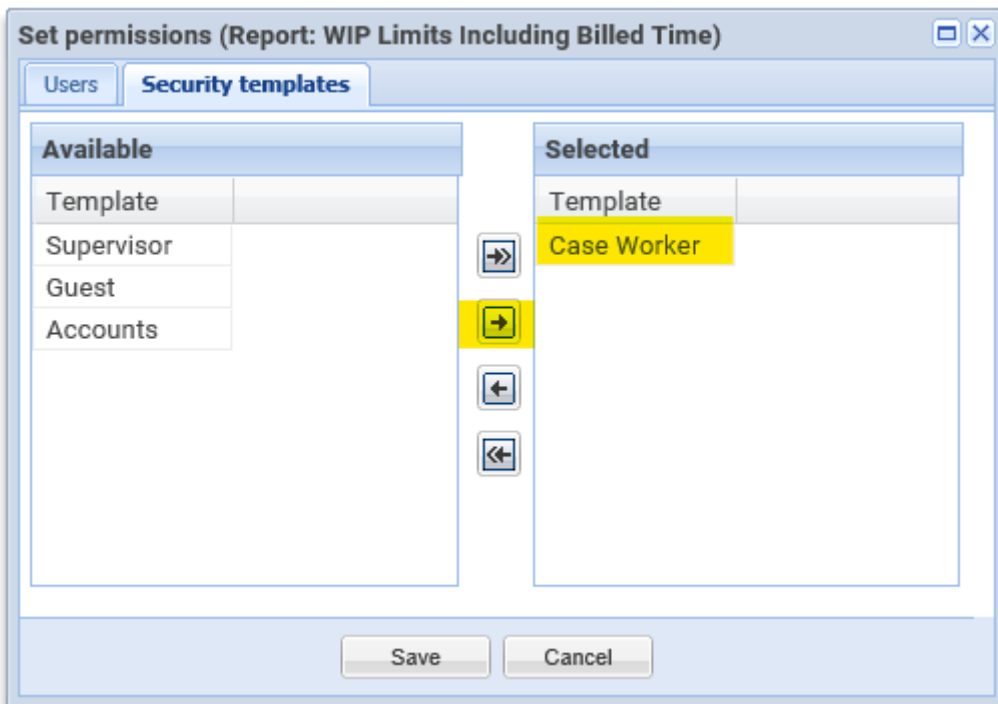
Set permissions (Report: WIP Limits Including Billed Time)

Users

Security templates

Available

| Template |
|---|
| Supervisor |
| Guest |
| Accounts |

Selected

| Template |
|---|
| Case Worker |

Save

Cancel